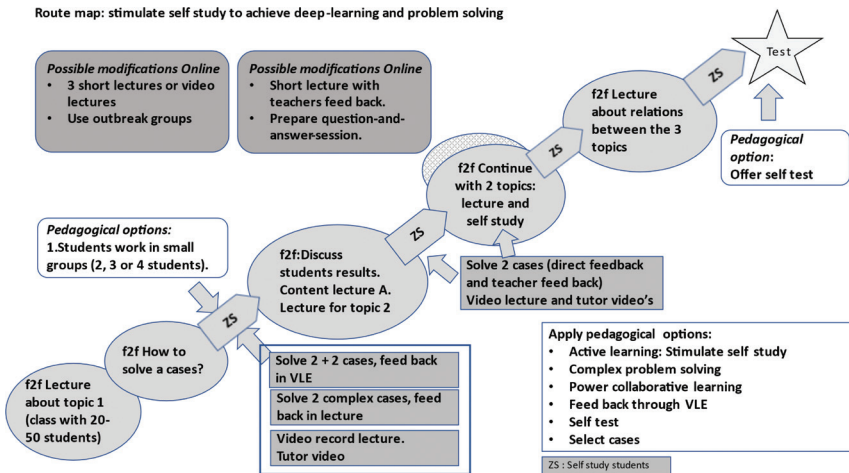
Route map: stimulate self study to achieve deep-learning and problem solving

Possible modifications Online
- 3 short lectures or video lectures
- Use outbreak groups

Possible modifications Online
- Short lecture with teachers feed back.
- Prepare question-and-answer-session.

Test

ZS

f2f Lecture about relations between the 3 topics

Pedagogical option: Offer self test

ZS

f2f Continue with 2 topics: lecture and self study

ZS

Pedagogical options:
1.Students work in small groups (2, 3 or 4 students).

f2f:Discuss students results. Content lecture A. Lecture for topic 2

Solve 2 cases (direct feedback and teacher feed back)
Video lecture and tutor video's

ZS

f2f How to solve a cases?

f2f Lecture about topic 1 (class with 20-50 students)

Solve 2 + 2 cases, feed back in VLE

Solve 2 complex cases, feed back in lecture

Video record lecture. Tutor video

Apply pedagogical options:
- Active learning: Stimulate self study
- Complex problem solving
- Power collaborative learning
- Feed back through VLE
- Self test
- Select cases

ZS : Self study students